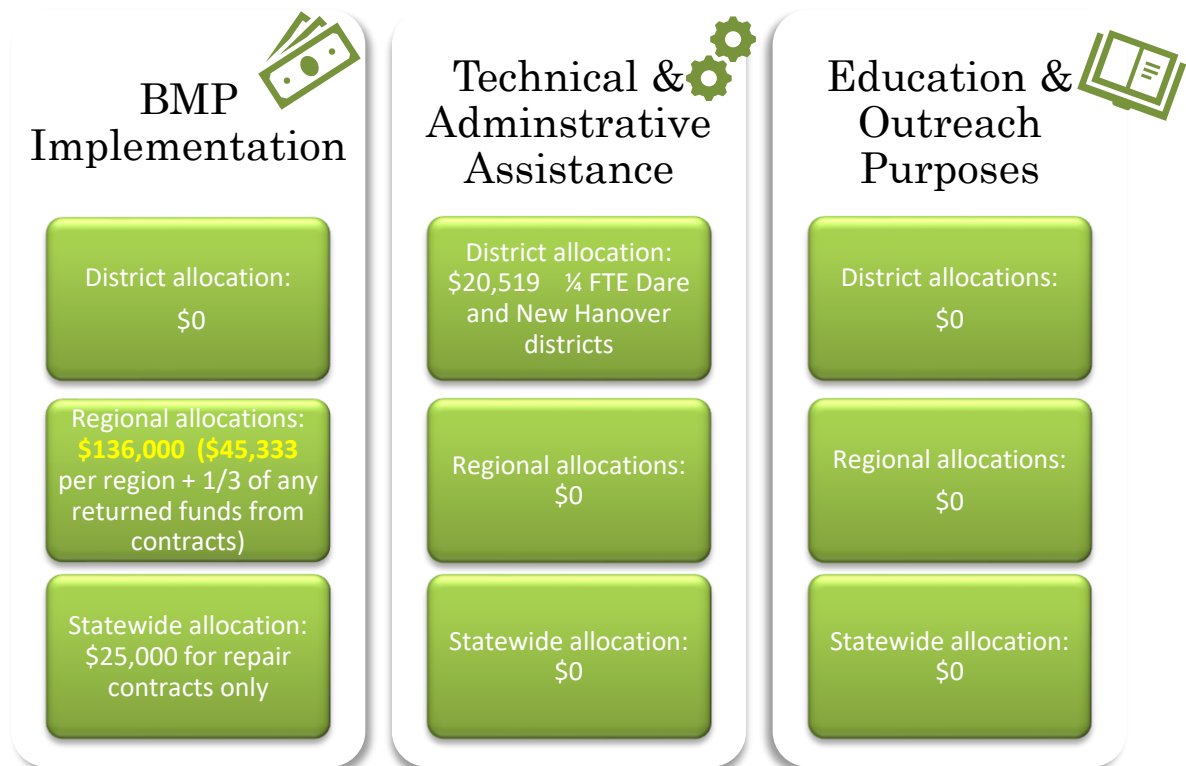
BMP Implementation

District allocation:

$0

Regional allocations: $136,000 ($45,333 per region + 1/3 of any returned funds from contracts)

Statewide allocation: $25,000 for repair contracts only

Technical & Adminstrative Assistance

District allocation: $20,519 ¼ FTE Dare and New Hanover districts

Regional allocations: $0

Statewide allocation: $0

Education & Outreach Purposes

District allocations:

$0

Regional allocations:

$0

Statewide allocation:

$0